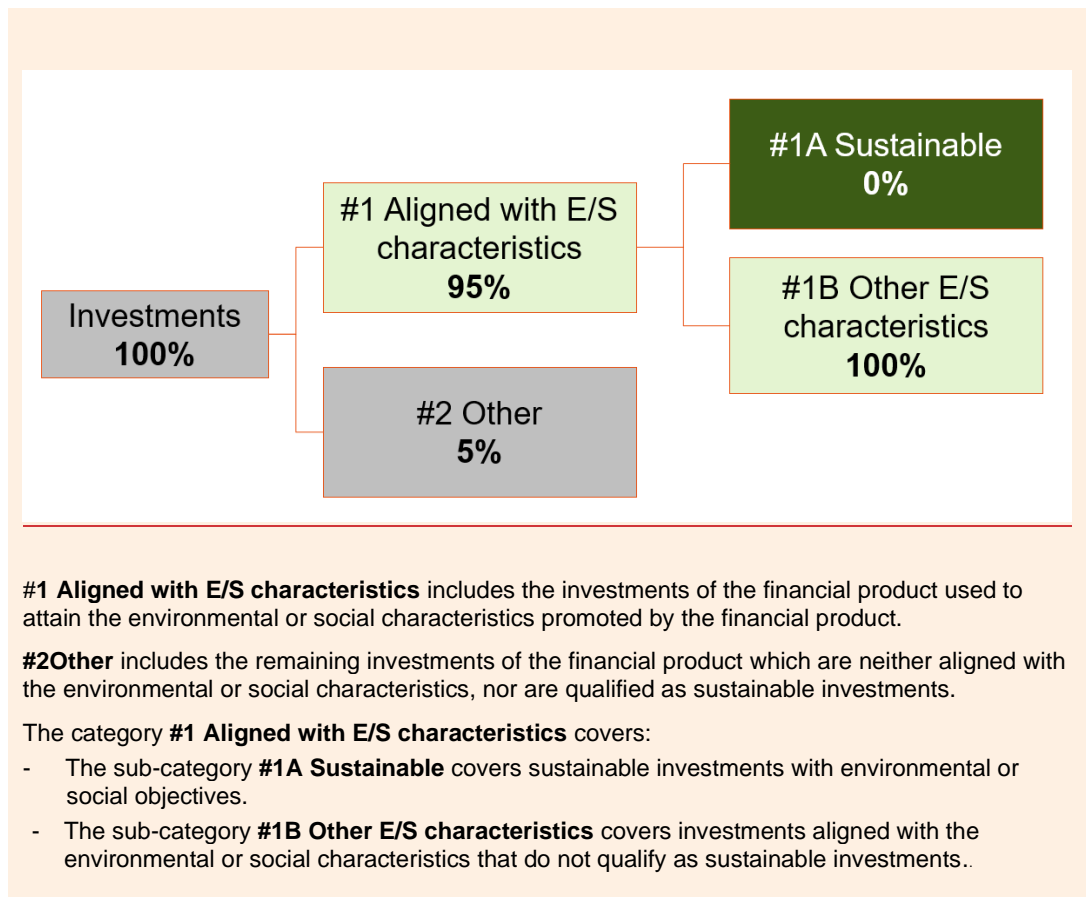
#1A Sustainable
0%

#1 Aligned with E/S characteristics
95%

#1B Other E/S characteristics
100%

Investments
100%

#2 Other
5%

#1 Aligned with E/S characteristics includes the investments of the financial product used to attain the environmental or social characteristics promoted by the financial product.

#2Other includes the remaining investments of the financial product which are neither aligned with the environmental or social characteristics, nor are qualified as sustainable investments.

The category #1 Aligned with E/S characteristics covers:

- The sub-category #1A Sustainable covers sustainable investments with environmental or social objectives.
- The sub-category #1B Other E/S characteristics covers investments aligned with the environmental or social characteristics that do not qualify as sustainable investments..